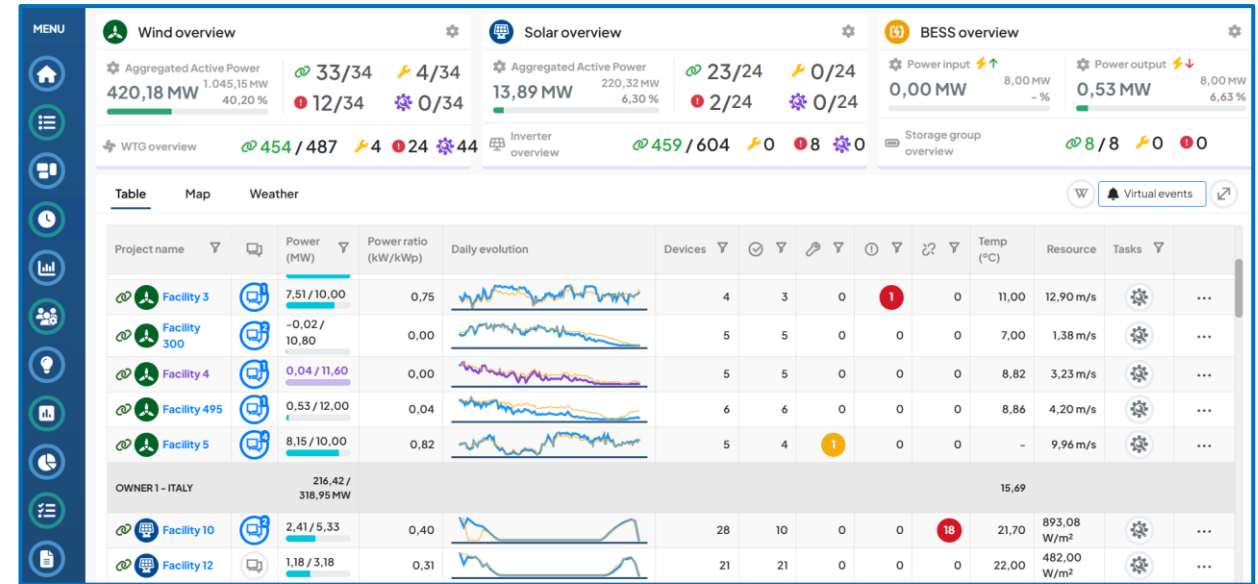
MENU

Wind overview

Aggregated Active Power
420,18 MW
1.045,15 MW
40,20 %

33/34
4/34
12/34
0/34

WTG overview
454 / 487
4
24
44

Solar overview

Aggregated Active Power
13,89 MW
220,32 MW
6,30 %

23/24
0/24
2/24
0/24

Inverter overview
459 / 604
0
8
0

BESS overview

Power input
0,00 MW
8,00 MW
- %

Power output
0,53 MW
8,00 MW
6,63 %

Storage group overview
8 / 8
0
0

Table
Map
Weather

Virtual events

| Project name | | Power (MW) | Power ratio (kW/kWp) | Daily evolution | Devices | | | | | Temp (°C) | Resource | Tasks | |
|---|---|---|---|---|---|---|---|---|---|---|---|---|---|
| Facility 3 | 1 | 7,51 / 10,00 | 0,75 | | 4 | 3 | 0 | 1 | 0 | 11,00 | 12,90 m/s | | ··· |
| Facility 300 | 2 | -0,02 / 10,80 | 0,00 | | 5 | 5 | 0 | 0 | 0 | 7,00 | 1,38 m/s | | ··· |
| Facility 4 | 1 | 0,04 / 11,60 | 0,00 | | 5 | 5 | 0 | 0 | 0 | 8,82 | 3,23 m/s | | ··· |
| Facility 495 | 1 | 0,53 / 12,00 | 0,04 | | 6 | 6 | 0 | 0 | 0 | 8,86 | 4,20 m/s | | ··· |
| Facility 5 | 4 | 8,15 / 10,00 | 0,82 | | 5 | 4 | 1 | 0 | 0 | - | 9,96 m/s | | ··· |
| OWNER 1 - ITALY | | 216,42 / 318,95 MW | | | | | | | | 15,69 | | | |
| Facility 10 | 2 | 2,41 / 5,33 | 0,40 | | 28 | 10 | 0 | 0 | 18 | 21,70 | 893,08 W/m² | | ··· |
| Facility 12 | | 1,18 / 3,18 | 0,31 | | 21 | 21 | 0 | 0 | 0 | 22,00 | 482,00 W/m² | | ··· |